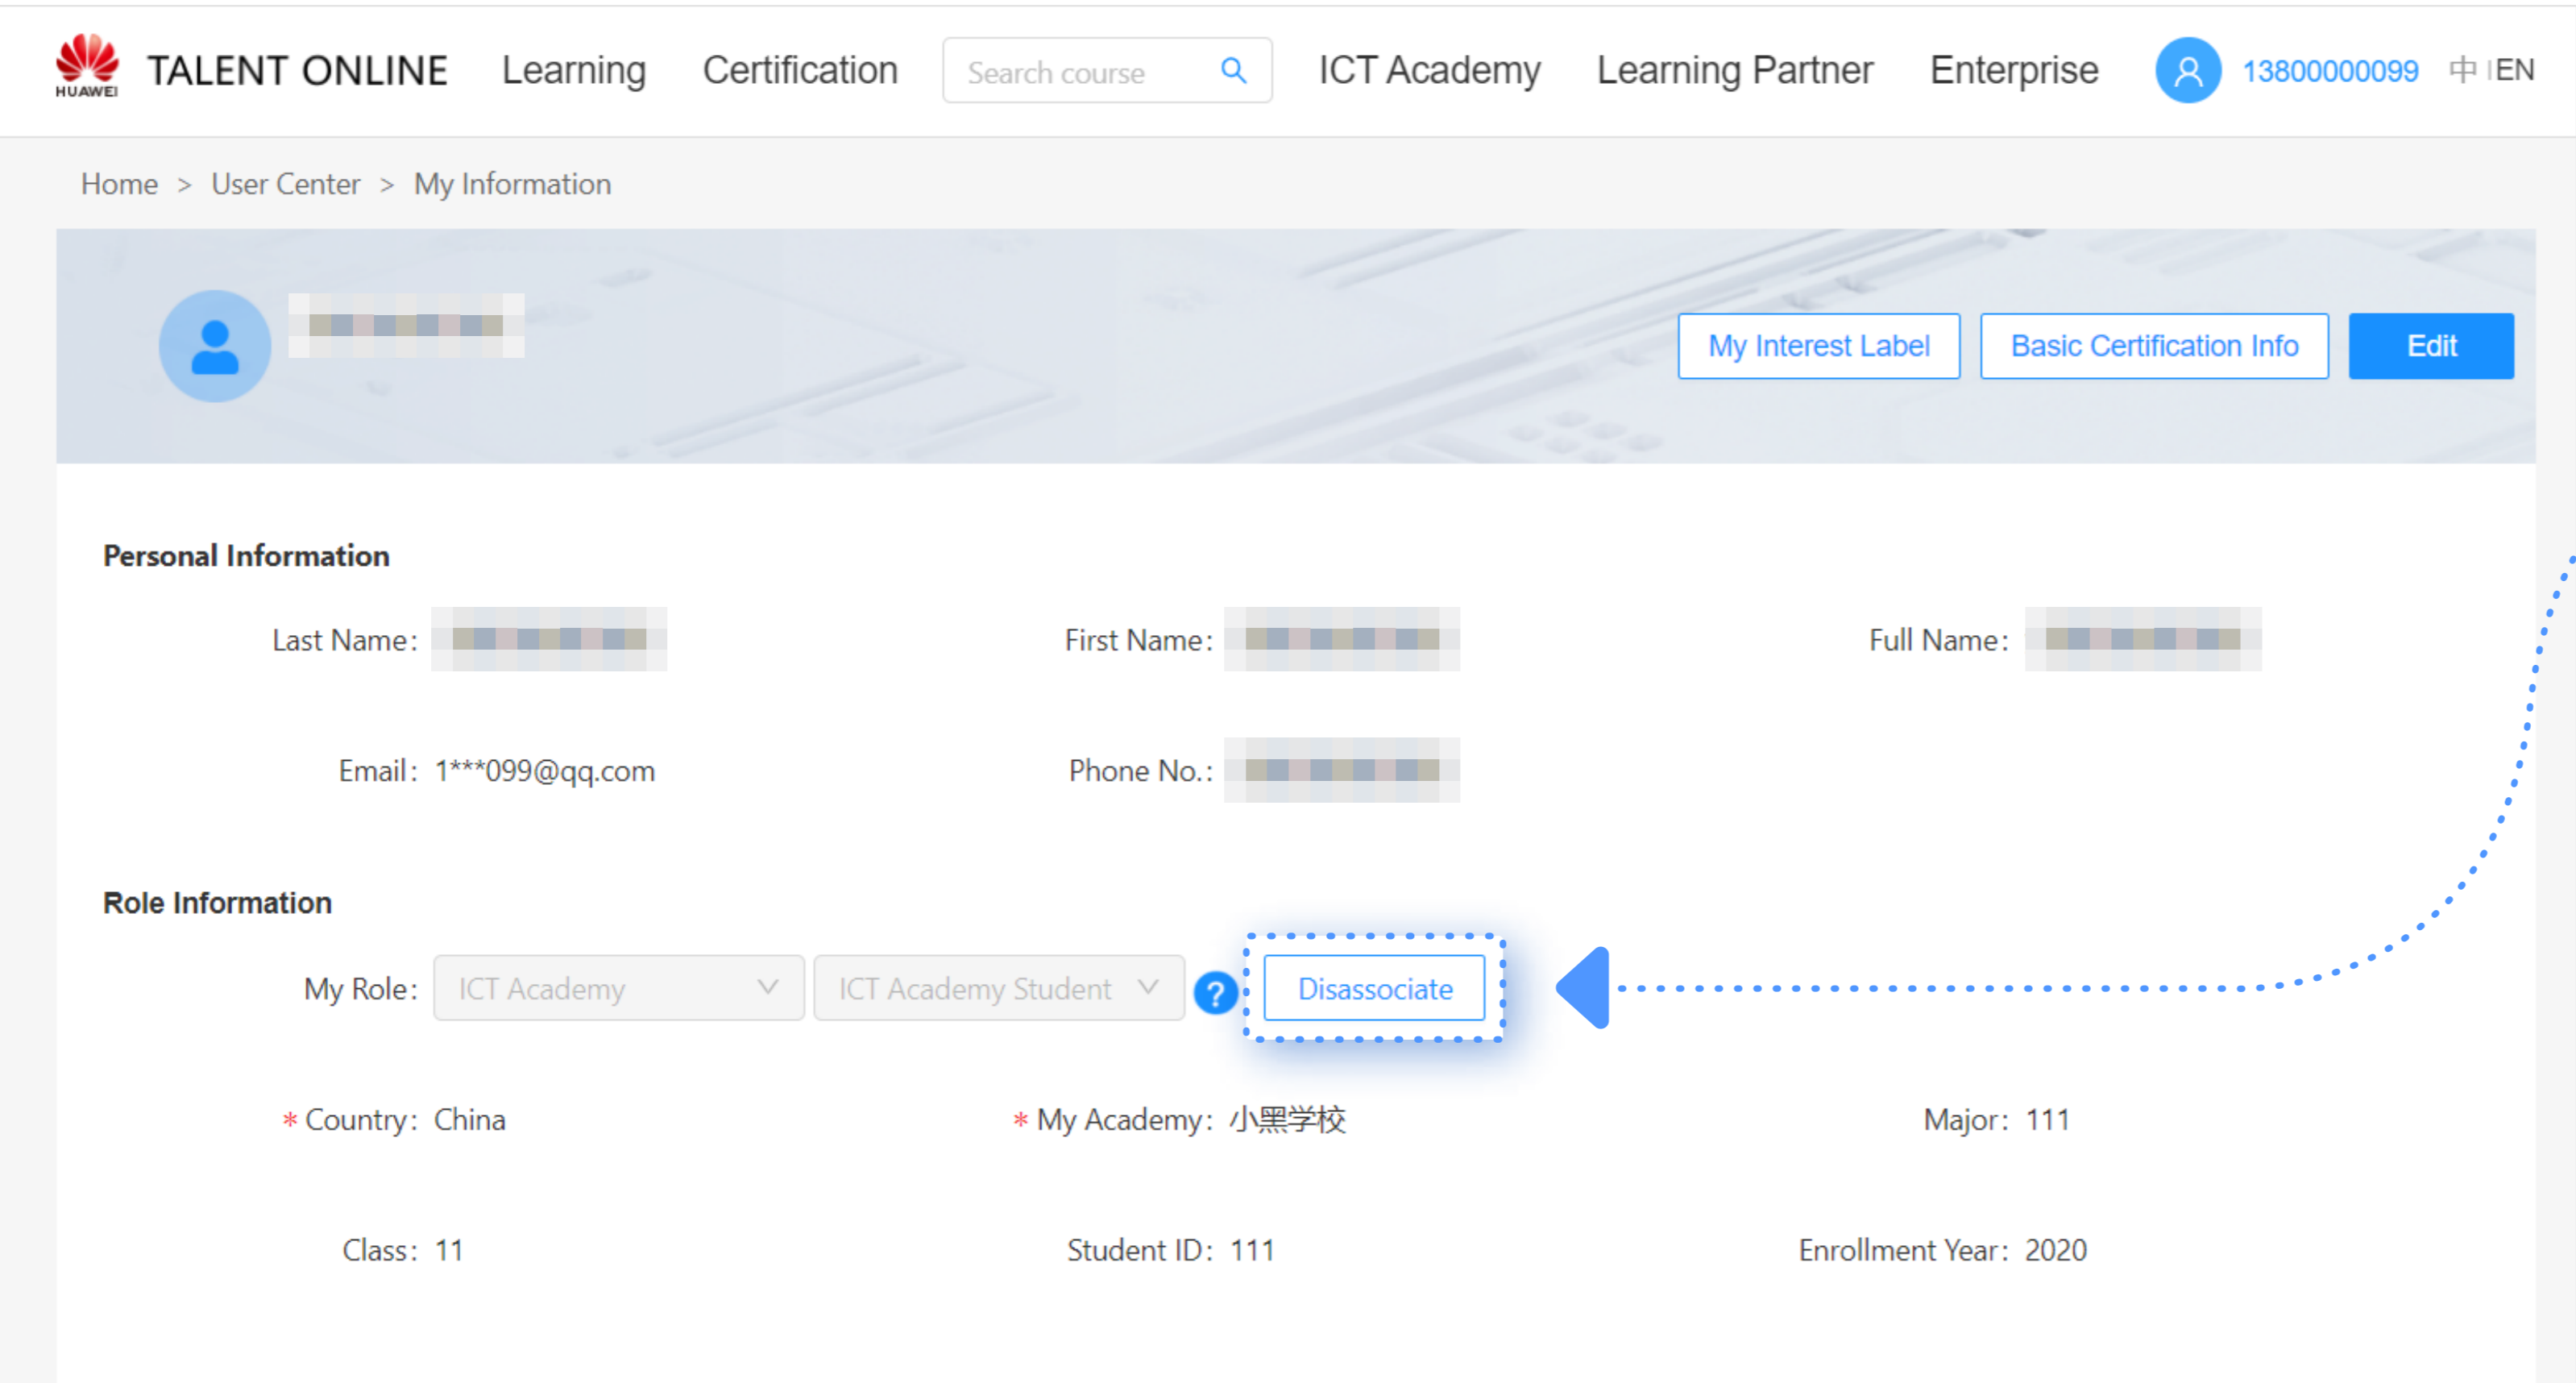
HUAWEI TALENT ONLINE Learning Certification Search course ICT Academy Learning Partner Enterprise 13800000099 中 | EN

Home > User Center > My Information

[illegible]

My Interest Label Basic Certification Info Edit

Personal Information

Last Name: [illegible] First Name: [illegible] Full Name: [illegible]

Email: 1***099@qq.com Phone No.: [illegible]

Role Information

My Role: ICT Academy ICT Academy Student ? Disassociate

* Country: China * My Academy: 小黑学校 Major: 111

Class: 11 Student ID: 111 Enrollment Year: 2020